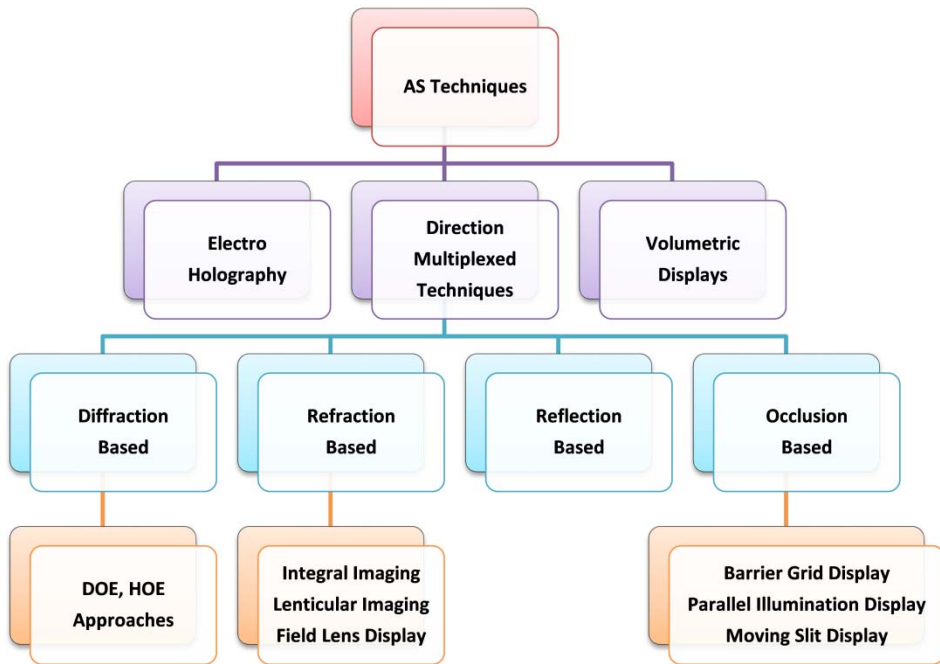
AS Techniques

Electro Holography

Direction Multiplexed Techniques

Volumetric Displays

Diffraction Based

Refraction Based

Reflection Based

Occlusion Based

DOE, HOE Approaches

Integral Imaging
Lenticular Imaging
Field Lens Display

Barrier Grid Display
Parallel Illumination Display
Moving Slit Display